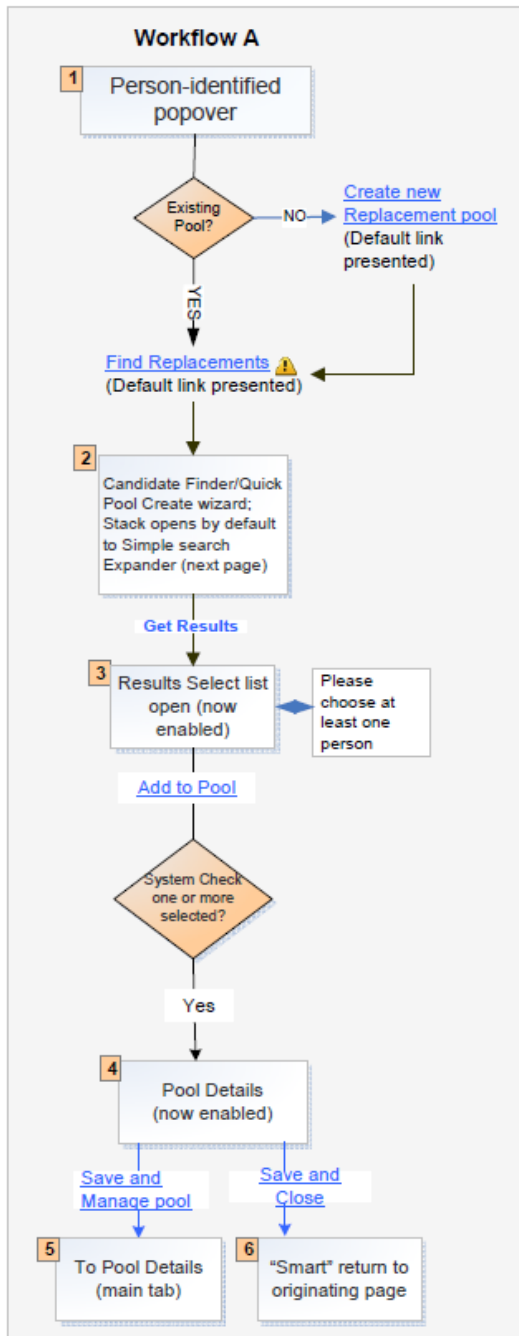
Workflow A

1 Person-identified popover

Existing Pool?

NO

Create new Replacement pool (Default link presented)

YES

Find Replacements (Default link presented)

2 Candidate Finder/Quick Pool Create wizard; Stack opens by default to Simple search Expander (next page)

Get Results

3 Results Select list open (now enabled)

Please choose at least one person

Add to Pool

System Check one or more selected?

Yes

4 Pool Details (now enabled)

Save and Manage pool

Save and Close

5 To Pool Details (main tab)

6 "Smart" return to originating page